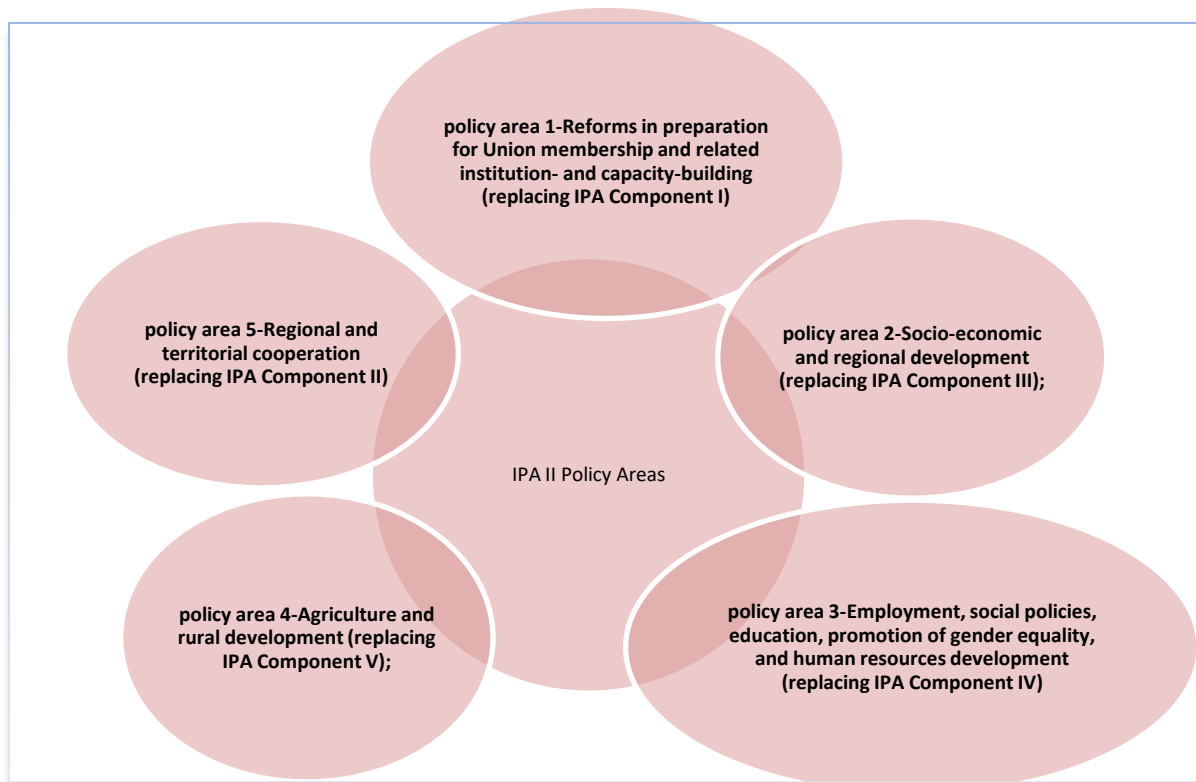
policy area 1-Reforms in preparation for Union membership and related institution- and capacity-building (replacing IPA Component I)

policy area 5-Regional and territorial cooperation (replacing IPA Component II)

policy area 2-Socio-economic and regional development (replacing IPA Component III);

IPA II Policy Areas

policy area 4-Agriculture and rural development (replacing IPA Component V);

policy area 3-Employment, social policies, education, promotion of gender equality, and human resources development (replacing IPA Component IV)